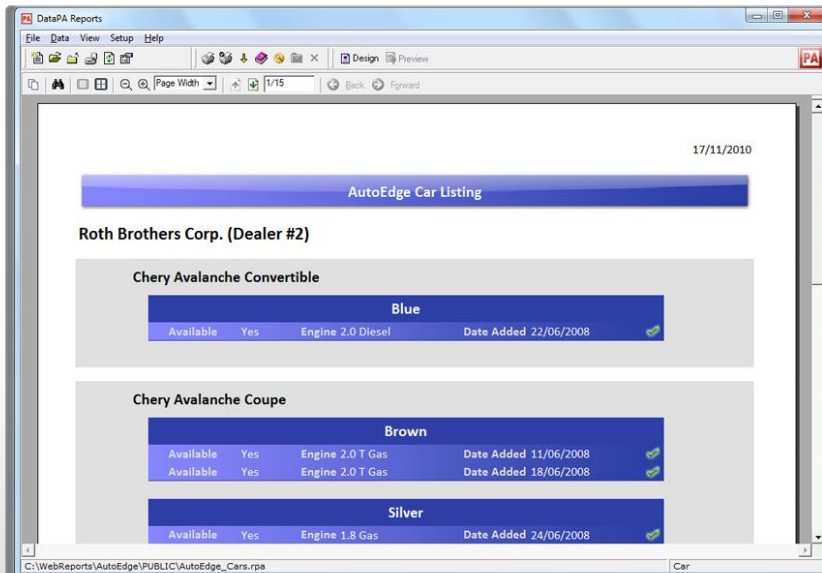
PA DataPA Reports

File Data View Setup Help

Design Preview

PA

Page Width 1/15 Back Forward

17/11/2010

AutoEdge Car Listing

Roth Brothers Corp. (Dealer #2)

Chery Avalanche Convertible

Blue

Available Yes Engine 2.0 Diesel Date Added 22/06/2008

Chery Avalanche Coupe

Brown

Available Yes Engine 2.0 T Gas Date Added 11/06/2008

Available Yes Engine 2.0 T Gas Date Added 18/06/2008

Silver

Available Yes Engine 1.8 Gas Date Added 24/06/2008

C:\WebReports\AutoEdge\PUBLIC\AutoEdge_Cars.rpa

Car